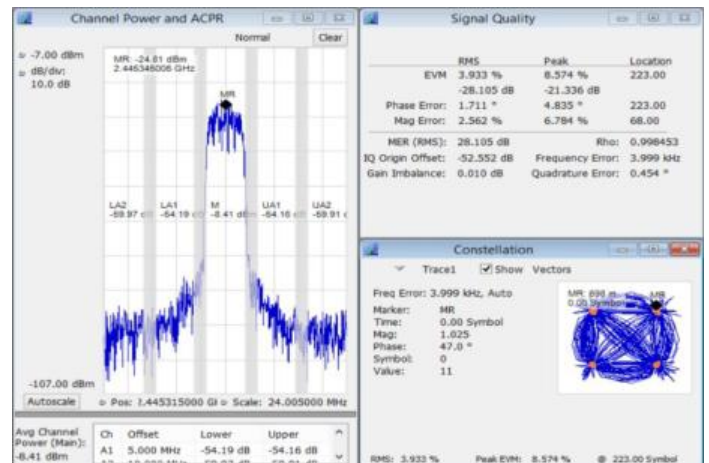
Channel Power and ACPR

Normal Clear

-7.00 dBm
dB/div:
10.0 dB

MR: -24.81 dBm
2.445346006 GHz

MR

LA2
-59.97 d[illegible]

LA1
-54.19 d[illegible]

M
-8.41 dB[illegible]

UA1
-54.16 d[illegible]

UA2
-59.91 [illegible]

-107.00 dBm

Autoscale

Pos: 2.445315000 G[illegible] Scale: 24.005000 MHz

Avg Channel Power (Main):
-8.41 dBm

| Ch | Offset | Lower | Upper |
|---|---|---|---|
| A1 | 5.000 MHz | -54.19 dB | -54.16 dB |
| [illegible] | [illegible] | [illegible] | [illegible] |

Signal Quality

| | RMS | Peak | Location |
|---|---|---|---|
| EVM | 3.933 % | 8.574 % | 223.00 |
| | -28.105 dB | -21.336 dB | |
| Phase Error: | 1.711 ° | 4.835 ° | 223.00 |
| Mag Error: | 2.562 % | 6.784 % | 68.00 |

MER (RMS): 28.105 dB Rho: 0.998453
IQ Origin Offset: -52.552 dB Frequency Error: 3.999 kHz
Gain Imbalance: 0.010 dB Quadrature Error: 0.454 °

Constellation

Trace1 Show Vectors

Freq Error: 3.999 kHz, Auto

Marker: MR
Time: 0.00 Symbol
Mag: 1.025
Phase: 47.0 °
Symbol: 0
Value: 11

MR: 898 m
0.00 Symbol
MR

RMS: 3.933 % Peak EVM: 8.574 % @ 223.00 Symbol